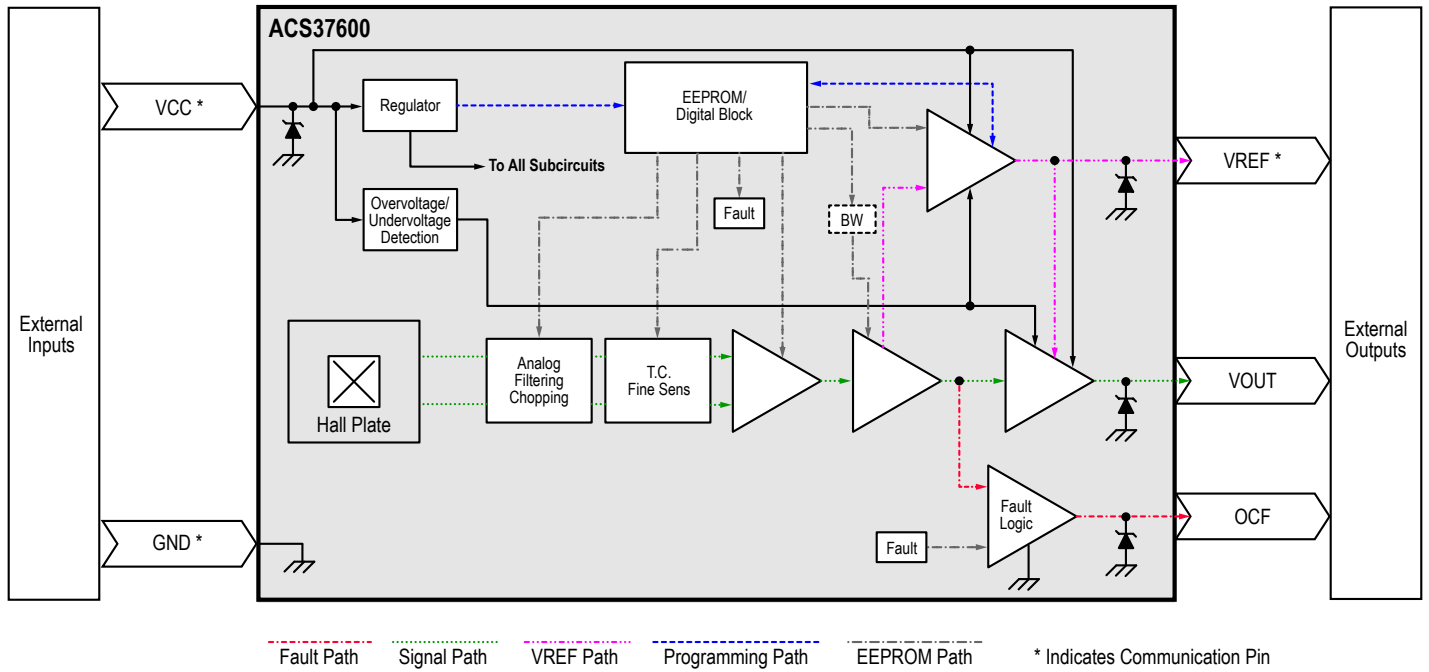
External Inputs

VCC *

GND *

ACS37600

Regulator

To All Subcircuits

EEPROM/
Digital Block

Fault

BW

Overvoltage/
Undervoltage
Detection

Hall Plate

Analog
Filtering
Chopping

T.C.
Fine Sens

Fault
Logic

Fault

External Outputs

VREF *

VOUT

OCF

Fault Path   Signal Path   VREF Path   Programming Path   EEPROM Path   * Indicates Communication Pin